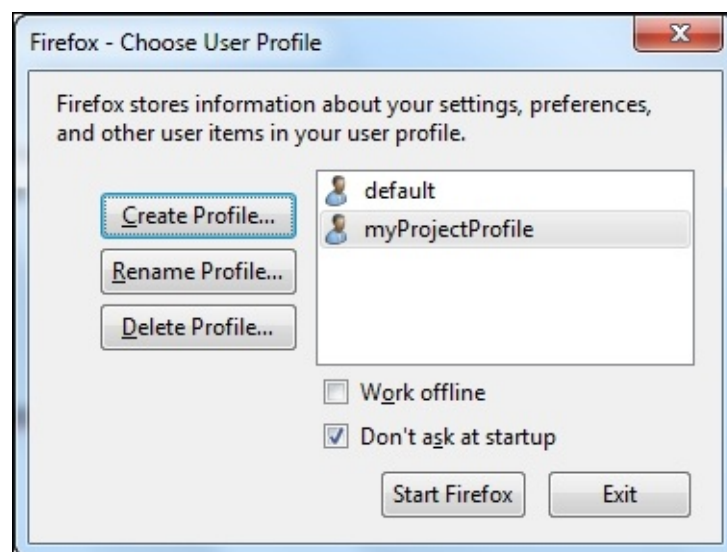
Firefox - Choose User Profile

Firefox stores information about your settings, preferences, and other user items in your user profile.

Create Profile...

Rename Profile...

Delete Profile...

default

myProjectProfile

Work offline

Don't ask at startup

Start Firefox

Exit